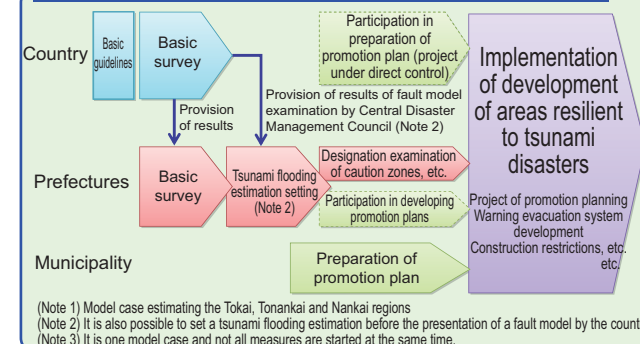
Country

Basic guidelines

Basic survey

Participation in preparation of promotion plan (project under direct control)

Implementation of development of areas resilient to tsunami disasters

Provision of results

Provision of results of fault model examination by Central Disaster Management Council (Note 2)

Prefectures

Basic survey

Tsunami flooding estimation setting (Note 2)

Designation examination of caution zones, etc.

Participation in developing promotion plans

Project of promotion planning
Warning evacuation system development
Construction restrictions, etc.
etc.

Municipality

Preparation of promotion plan

(Note 1) Model case estimating the Tokai, Tonankai and Nankai regions
(Note 2) It is also possible to set a tsunami flooding estimation before the presentation of a fault model by the count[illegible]
(Note 3) It is one model case and not all measures are started at the same time.